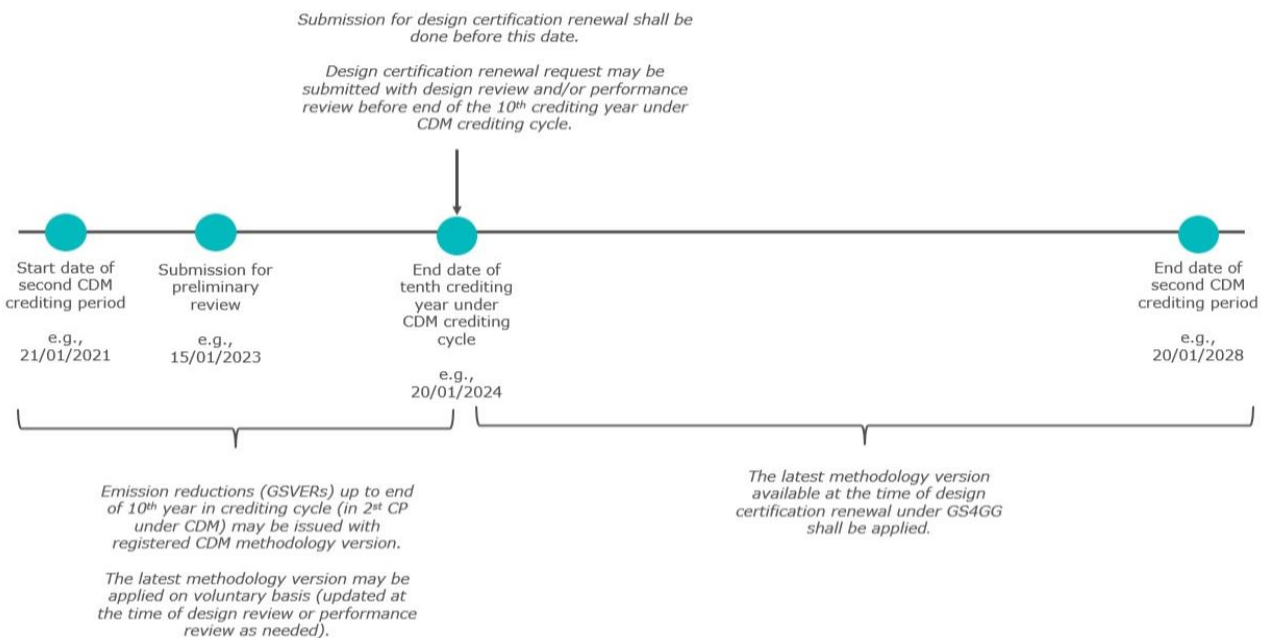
Submission for design certification renewal shall be done before this date.

Design certification renewal request may be submitted with design review and/or performance review before end of the 10$^{th}$ crediting year under CDM crediting cycle.

Start date of second CDM crediting period

e.g., 21/01/2021

Submission for preliminary review

e.g., 15/01/2023

End date of tenth crediting year under CDM crediting cycle

e.g., 20/01/2024

End date of second CDM crediting period

e.g., 20/01/2028

Emission reductions (GSVERs) up to end of 10$^{th}$ year in crediting cycle (in 2$^{st}$ CP under CDM) may be issued with registered CDM methodology version.

The latest methodology version may be applied on voluntary basis (updated at the time of design review or performance review as needed).

The latest methodology version available at the time of design certification renewal under GS4GG shall be applied.